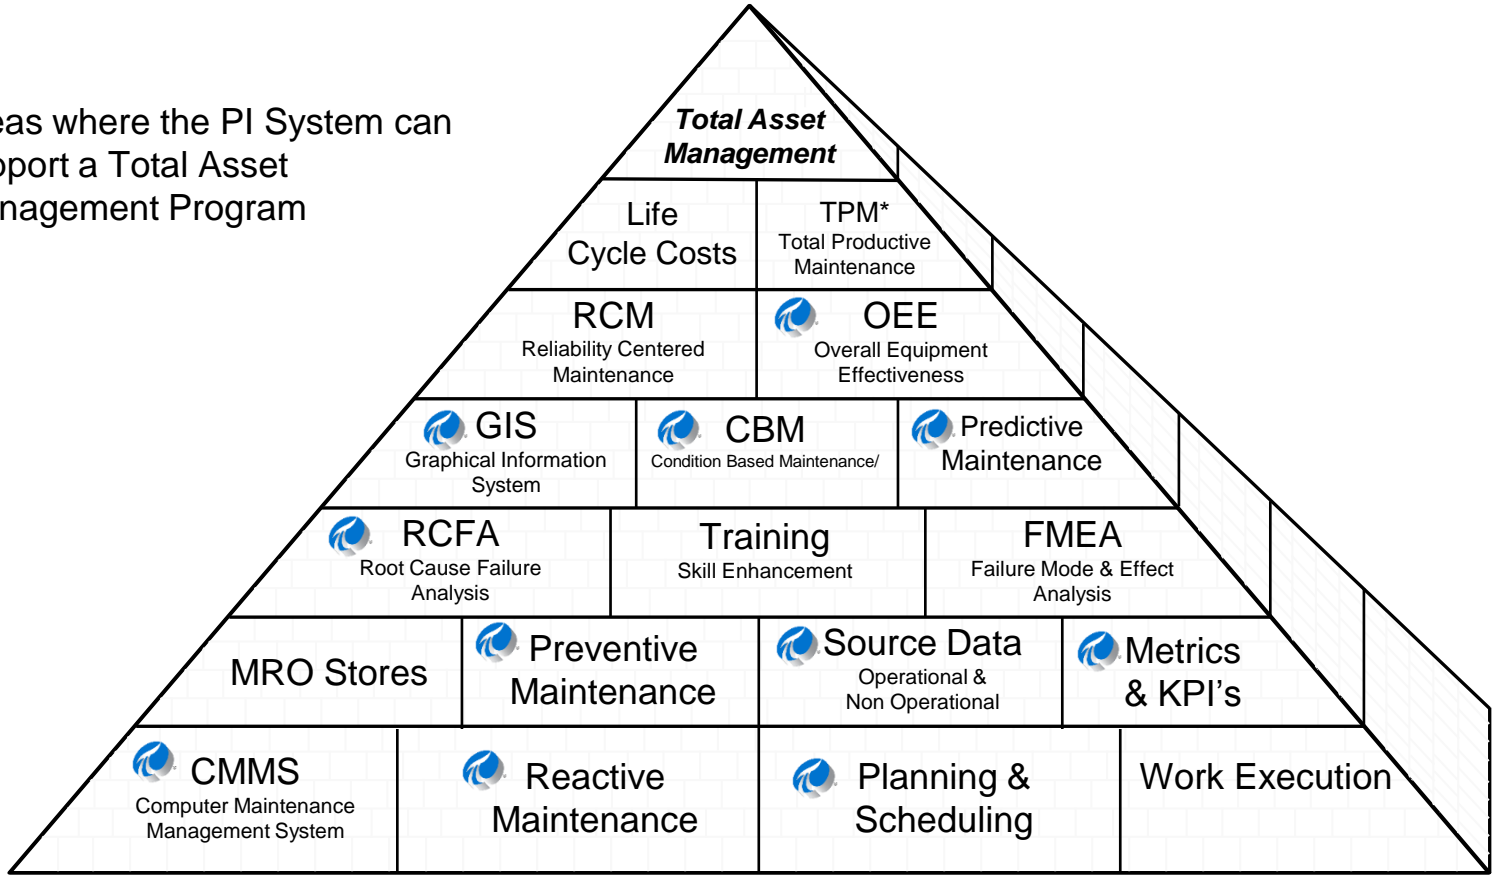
eas where the PI System can pport a Total Asset nagement Program

***Total Asset Management***

Life Cycle Costs

TPM* Total Productive Maintenance

RCM Reliability Centered Maintenance

OEE Overall Equipment Effectiveness

GIS Graphical Information System

CBM Condition Based Maintenance/

Predictive Maintenance

RCFA Root Cause Failure Analysis

Training Skill Enhancement

FMEA Failure Mode & Effect Analysis

MRO Stores

Preventive Maintenance

Source Data Operational & Non Operational

Metrics & KPI's

CMMS Computer Maintenance Management System

Reactive Maintenance

Planning & Scheduling

Work Execution